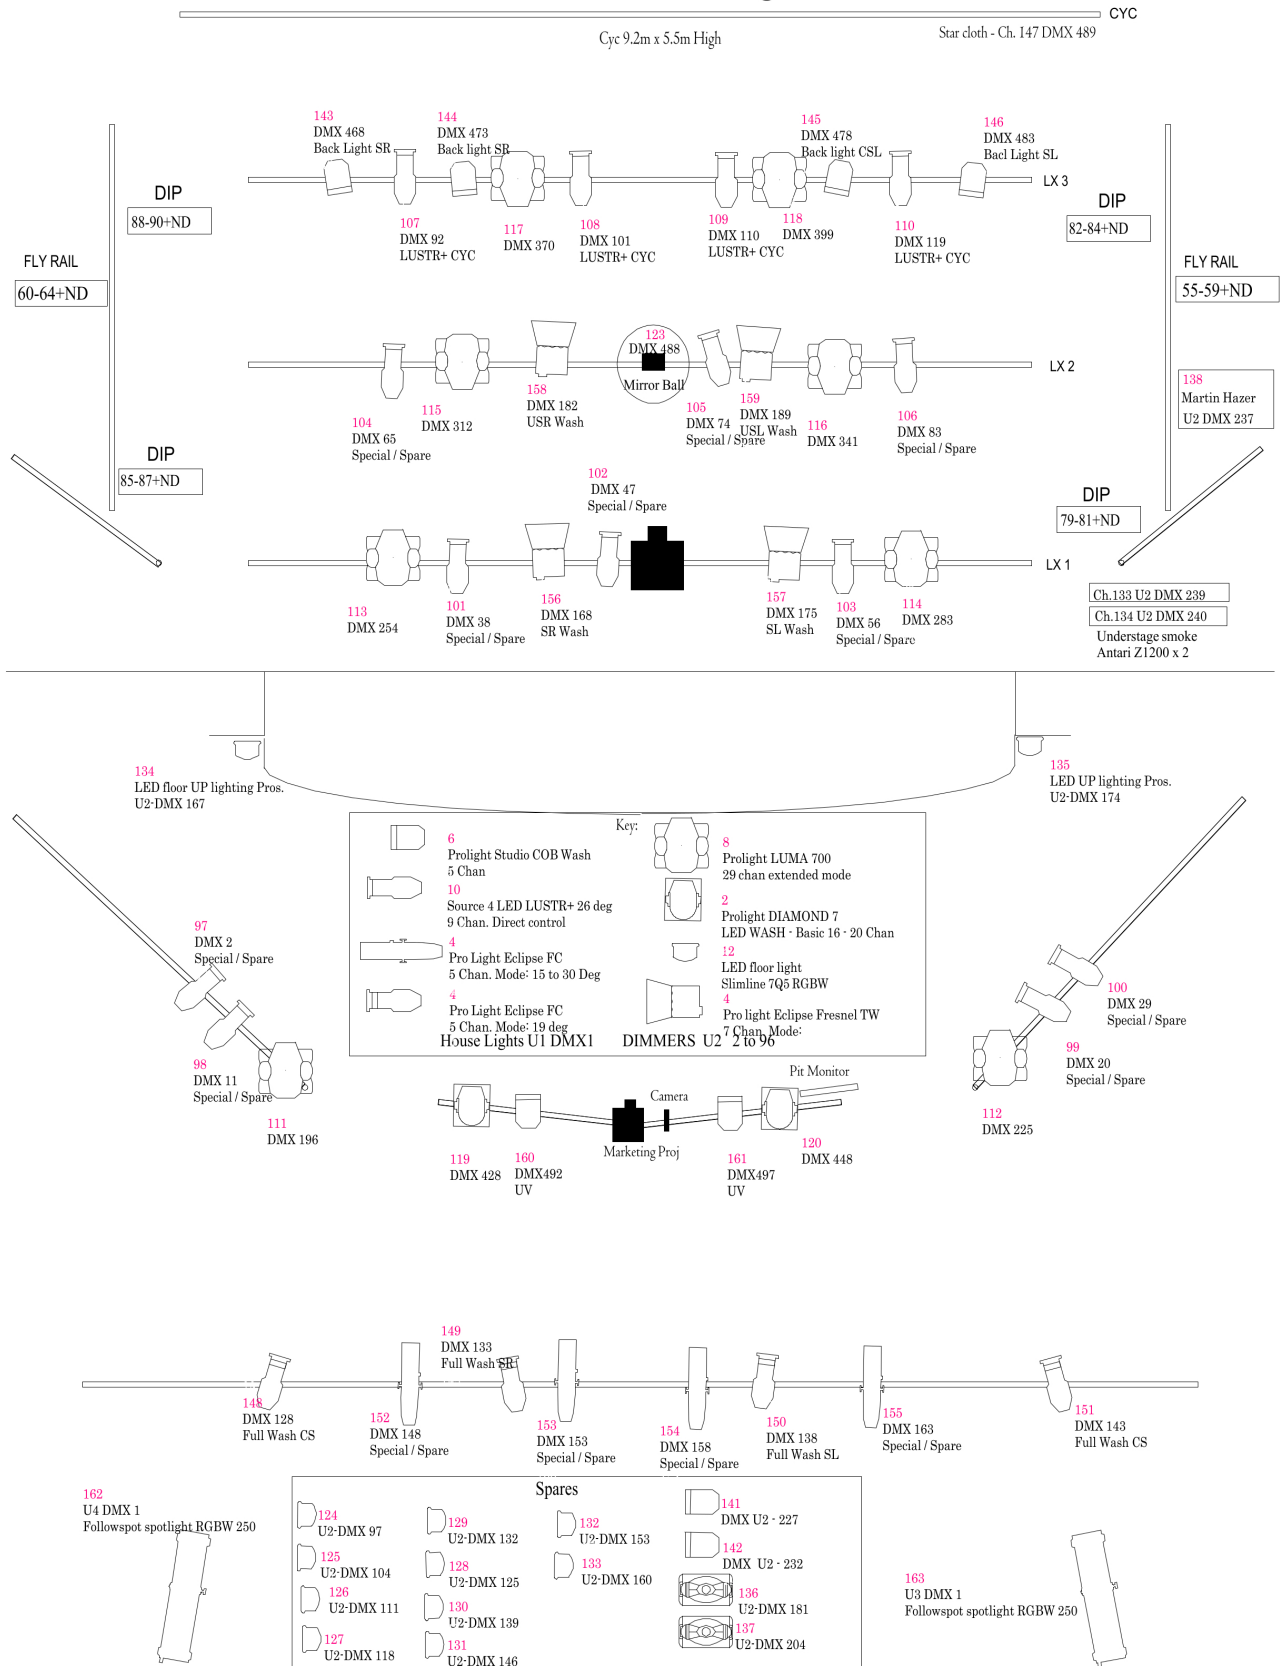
CYC

Cyc 9.2m x 5.5m High

Star cloth - Ch. 147 DMX 489

143
DMX 468
Back Light SR

144
DMX 473
Back light SR

145
DMX 478
Back light CSL

146
DMX 483
Bacl Light SL

LX 3

DIP
88-90+ND

DIP
82-84+ND

FLY RAIL
60-64+ND

FLY RAIL
55-59+ND

107
DMX 92
LUSTR+ CYC

117
DMX 370

108
DMX 101
LUSTR+ CYC

109
DMX 110
LUSTR+ CYC

118
DMX 399

110
DMX 119
LUSTR+ CYC

123
DMX 488
Mirror Ball

LX 2

138
Martin Hazer
U2 DMX 237

158
DMX 182
USR Wash

104
DMX 65
Special / Spare

115
DMX 312

105
DMX 74
Special / Spare

159
DMX 189
USL Wash

116
DMX 341

106
DMX 83
Special / Spare

DIP
85-87+ND

102
DMX 47
Special / Spare

DIP
79-81+ND

LX 1

Ch.133 U2 DMX 239
Ch.134 U2 DMX 240
Understage smoke
Antari Z1200 x 2

113
DMX 254

101
DMX 38
Special / Spare

156
DMX 168
SR Wash

157
DMX 175
SL Wash

103
DMX 56
Special / Spare

114
DMX 283

134
LED floor UP lighting Pros.
U2-DMX 167

135
LED UP lighting Pros.
U2-DMX 174

Key:
6
Prolight Studio COB Wash
5 Chan
10
Source 4 LED LUSTR+ 26 deg
9 Chan. Direct control
4
Pro Light Eclipse FC
5 Chan. Mode: 15 to 30 Deg
4
Pro Light Eclipse FC
5 Chan. Mode: 19 deg
8
Prolight LUMA 700
29 chan extended mode
2
Prolight DIAMOND 7
LED WASH - Basic 16 - 20 Chan
12
LED floor light
Slimline 7Q5 RGBW
4
Pro light Eclipse Fresnel TW
7 Chan. Mode:
House Lights U1 DMX1    DIMMERS U2 2 to 96

97
DMX 2
Special / Spare

98
DMX 11
Special / Spare

111
DMX 196

100
DMX 29
Special / Spare

99
DMX 20
Special / Spare

112
DMX 225

Pit Monitor
Camera
Marketing Proj

119
DMX 428

160
DMX492
UV

161
DMX497
UV

120
DMX 448

149
DMX 133
Full Wash SR

148
DMX 128
Full Wash CS

152
DMX 148
Special / Spare

153
DMX 153
Special / Spare

154
DMX 158
Special / Spare

150
DMX 138
Full Wash SL

155
DMX 163
Special / Spare

151
DMX 143
Full Wash CS

162
U4 DMX 1
Followspot spotlight RGBW 250

Spares
124
U2-DMX 97
125
U2-DMX 104
126
U2-DMX 111
127
U2-DMX 118
129
U2-DMX 132
128
U2-DMX 125
130
U2-DMX 139
131
U2-DMX 146
132
U2-DMX 153
133
U2-DMX 160
141
DMX U2 - 227
142
DMX U2 - 232
136
U2-DMX 181
137
U2-DMX 204

163
U3 DMX 1
Followspot spotlight RGBW 250